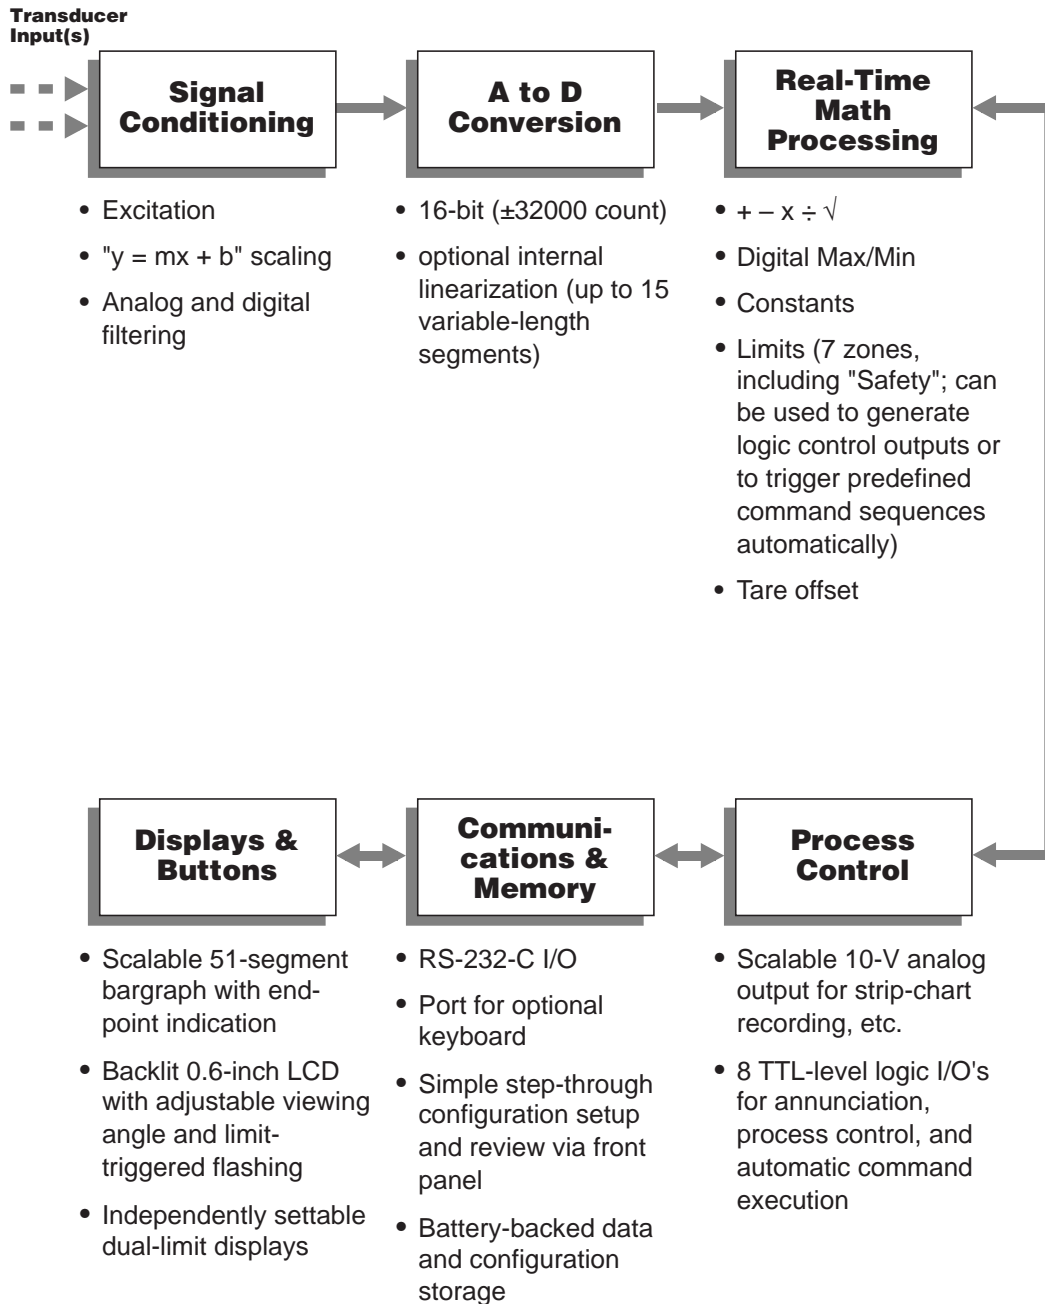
Transducer Input(s)

Signal Conditioning

A to D Conversion

Real-Time Math Processing

• Excitation
• "y = mx + b" scaling
• Analog and digital filtering

• 16-bit (±32000 count)
• optional internal linearization (up to 15 variable-length segments)

• + – x ÷ √
• Digital Max/Min
• Constants
• Limits (7 zones, including "Safety"; can be used to generate logic control outputs or to trigger predefined command sequences automatically)
• Tare offset

Displays & Buttons

Communi-cations & Memory

Process Control

• Scalable 51-segment bargraph with endpoint indication
• Backlit 0.6-inch LCD with adjustable viewing angle and limit-triggered flashing
• Independently settable dual-limit displays

• RS-232-C I/O
• Port for optional keyboard
• Simple step-through configuration setup and review via front panel
• Battery-backed data and configuration storage

• Scalable 10-V analog output for strip-chart recording, etc.
• 8 TTL-level logic I/O's for annunciation, process control, and automatic command execution